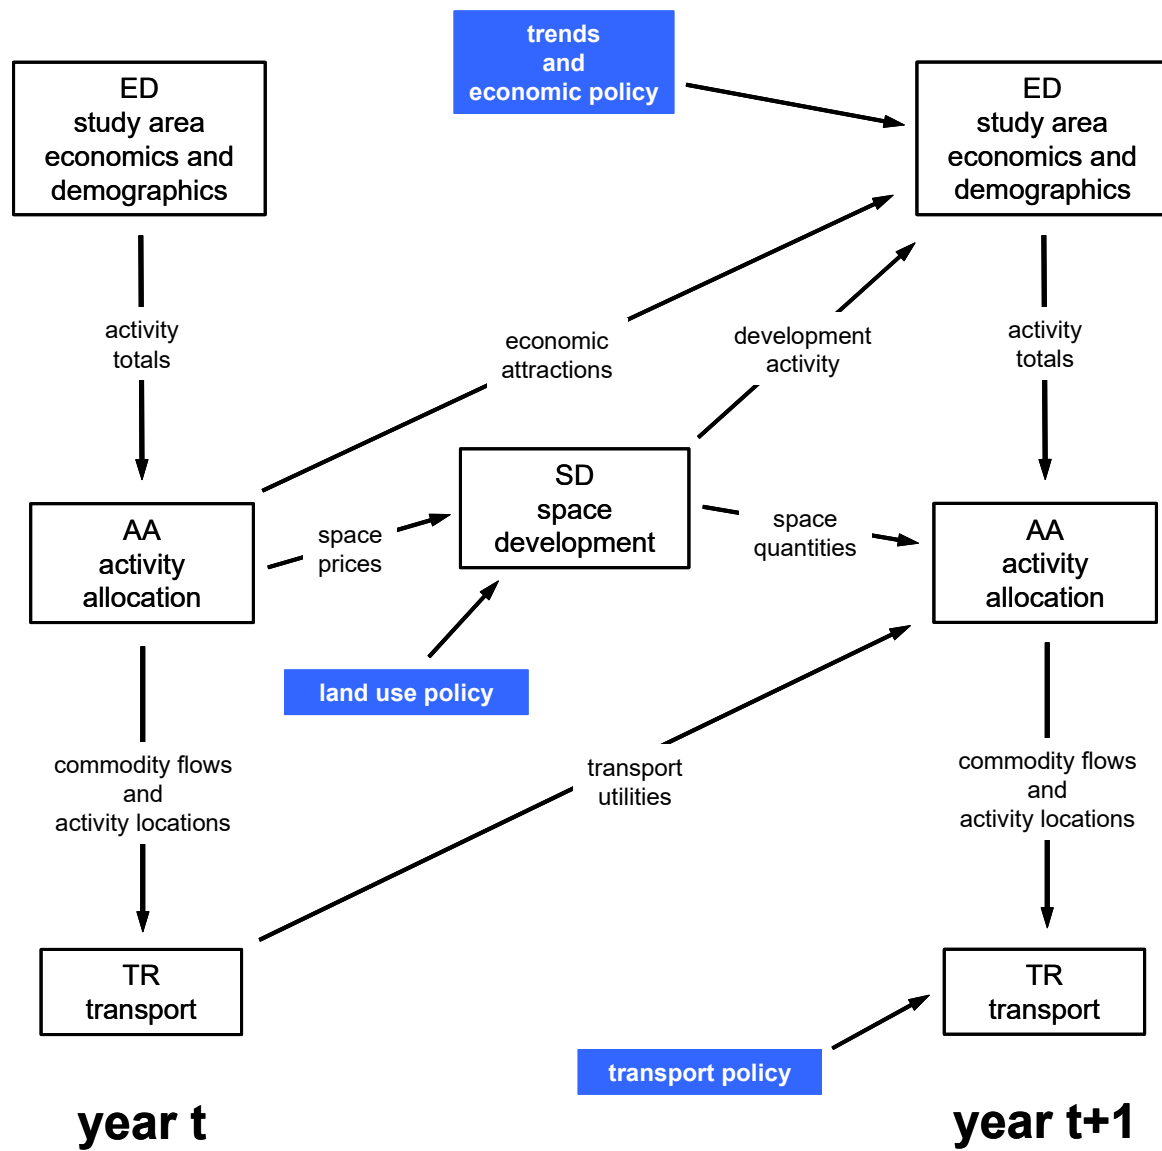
trends
and
economic policy

ED
study area
economics and
demographics

ED
study area
economics and
demographics

activity
totals

economic
attractions

development
activity

activity
totals

SD
space
development

AA
activity
allocation

space
prices

space
quantities

AA
activity
allocation

land use policy

commodity flows
and
activity locations

transport
utilities

commodity flows
and
activity locations

TR
transport

TR
transport

transport policy

year t

year t+1